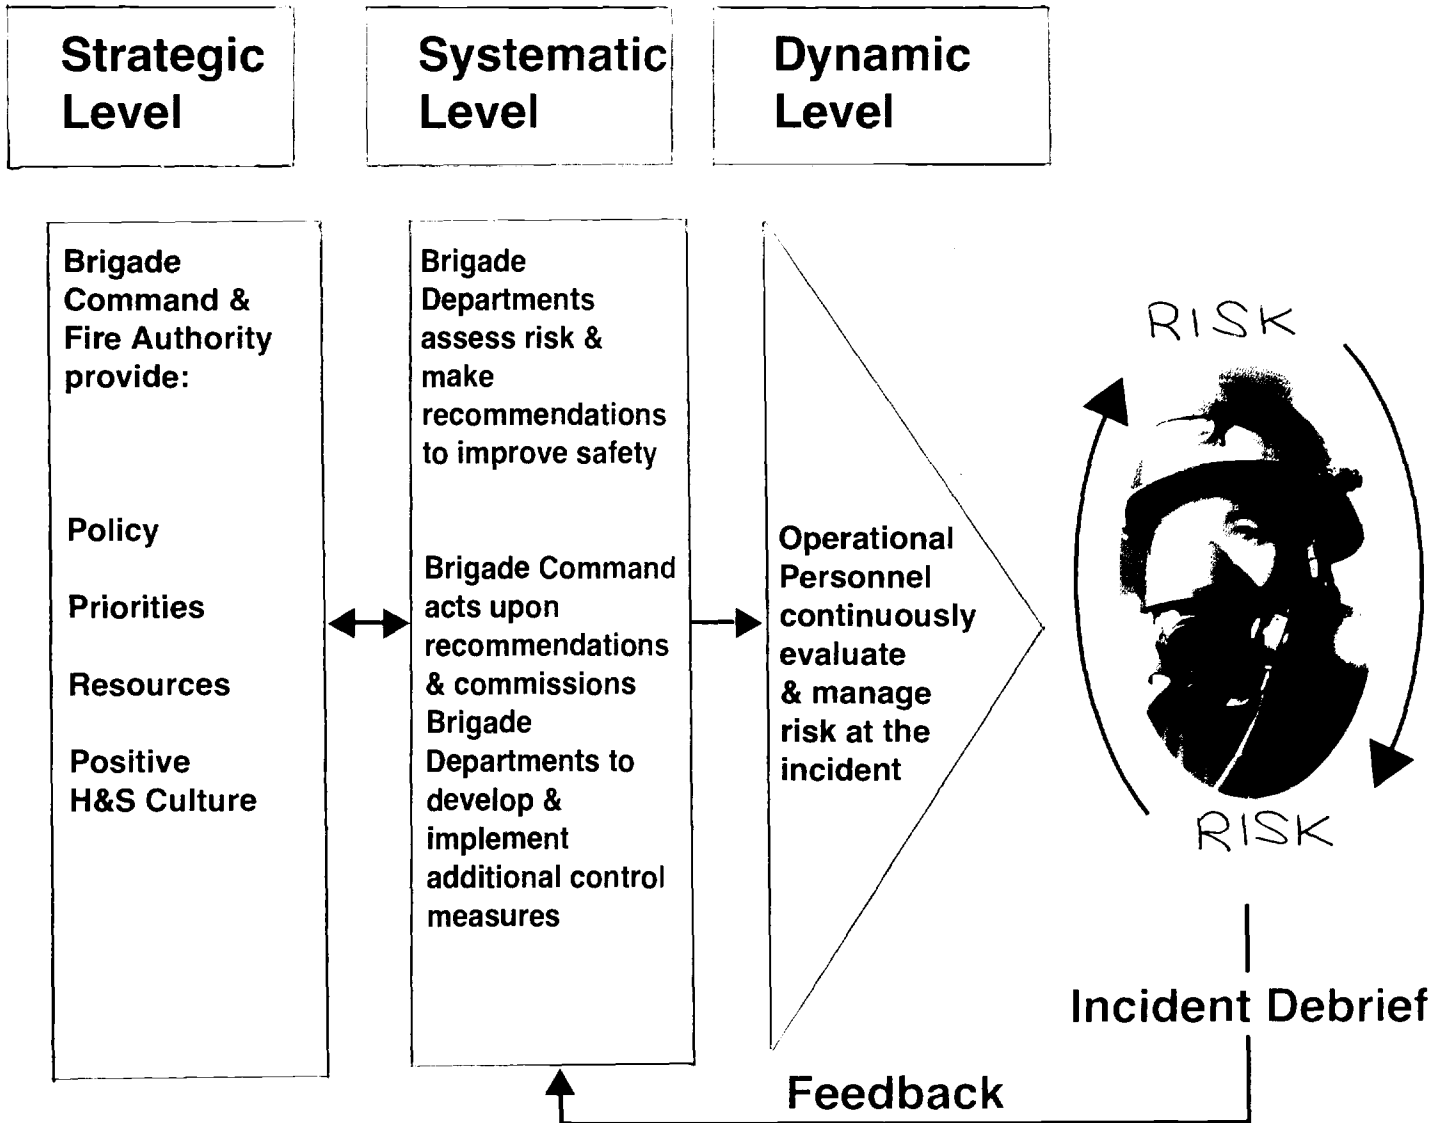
Strategic Level

Systematic Level

Dynamic Level

Brigade Command & Fire Authority provide:

Policy

Priorities

Resources

Positive H&S Culture

Brigade Departments assess risk & make recommendations to improve safety

Brigade Command acts upon recommendations & commissions Brigade Departments to develop & implement additional control measures

Operational Personnel continuously evaluate & manage risk at the incident

RISK

RISK

Incident Debrief

Feedback